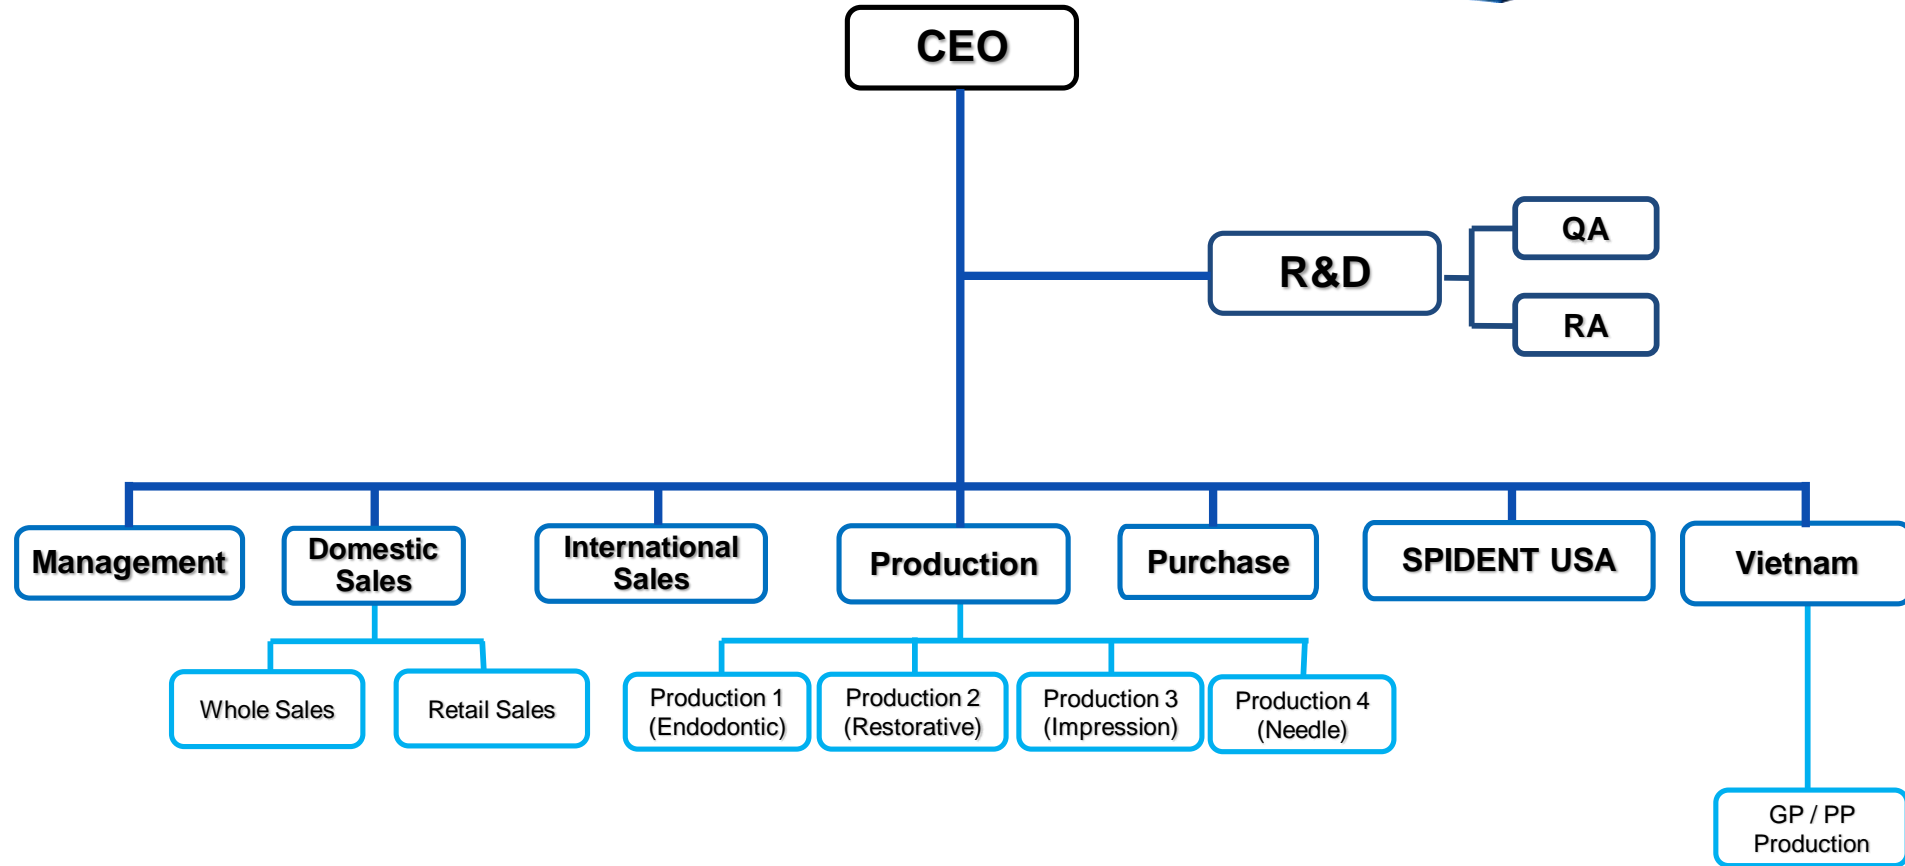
CEO

R&D

QA

RA

Management

Domestic Sales

International Sales

Production

Purchase

SPIDENT USA

Vietnam

Whole Sales

Retail Sales

Production 1 (Endodontic)

Production 2 (Restorative)

Production 3 (Impression)

Production 4 (Needle)

GP / PP Production